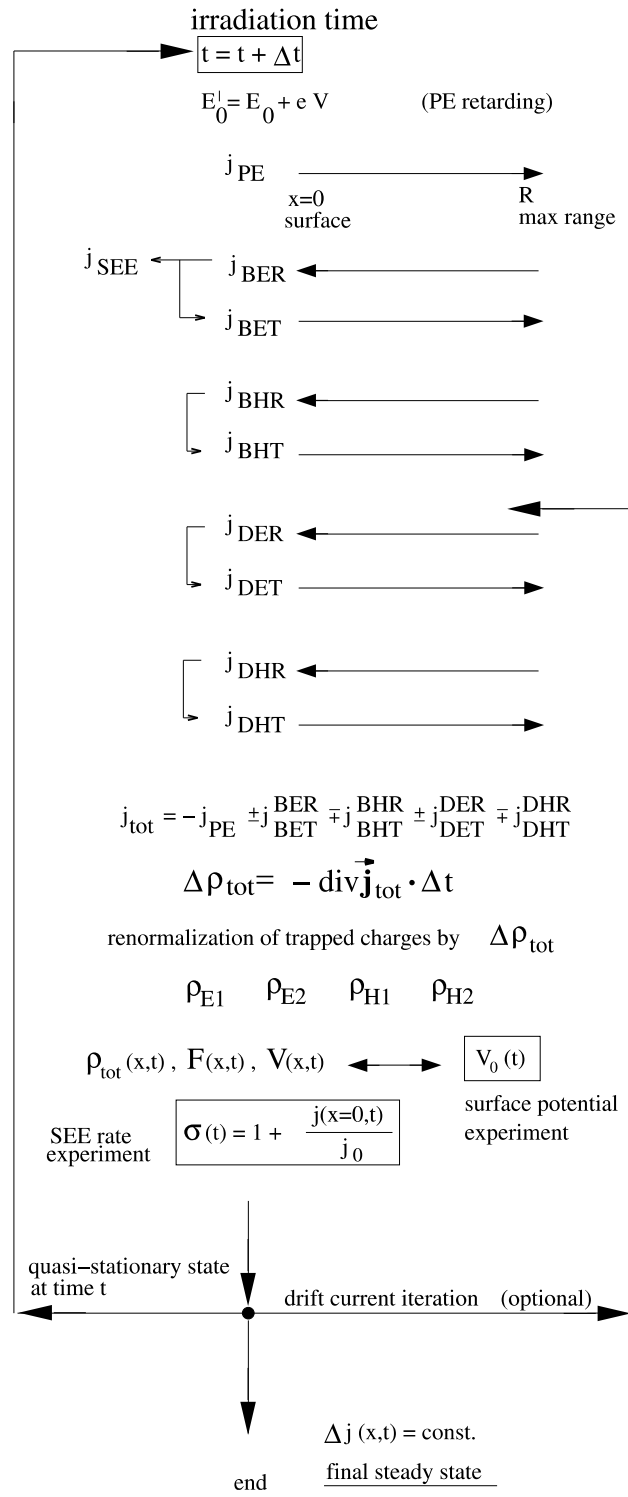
irradiation time

$t = t + \Delta t$

$E_0^{|} = E_0 + e\,V$ (PE retarding)

$j_{PE}$

x=0
surface

R
max range

$j_{SEE}$

$j_{BER}$

$j_{BET}$

$j_{BHR}$

$j_{BHT}$

$j_{DER}$

$j_{DET}$

$j_{DHR}$

$j_{DHT}$

$j_{tot} = - j_{PE} \pm j^{BER}_{BET} \mp j^{BHR}_{BHT} \pm j^{DER}_{DET} \mp j^{DHR}_{DHT}$

$\Delta \rho_{tot} = - \mathrm{div} \vec{j}_{tot} \cdot \Delta t$

renormalization of trapped charges by $\Delta \rho_{tot}$

$\rho_{E1}$ $\rho_{E2}$ $\rho_{H1}$ $\rho_{H2}$

$\rho_{tot}(x,t)$ , $F(x,t)$ , $V(x,t)$

$V_0(t)$

surface potential experiment

SEE rate experiment

$\sigma(t) = 1 + \frac{j(x=0,t)}{j_0}$

quasi−stationary state at time t

drift current iteration (optional)

$\Delta j(x,t) = \text{const.}$

end

final steady state